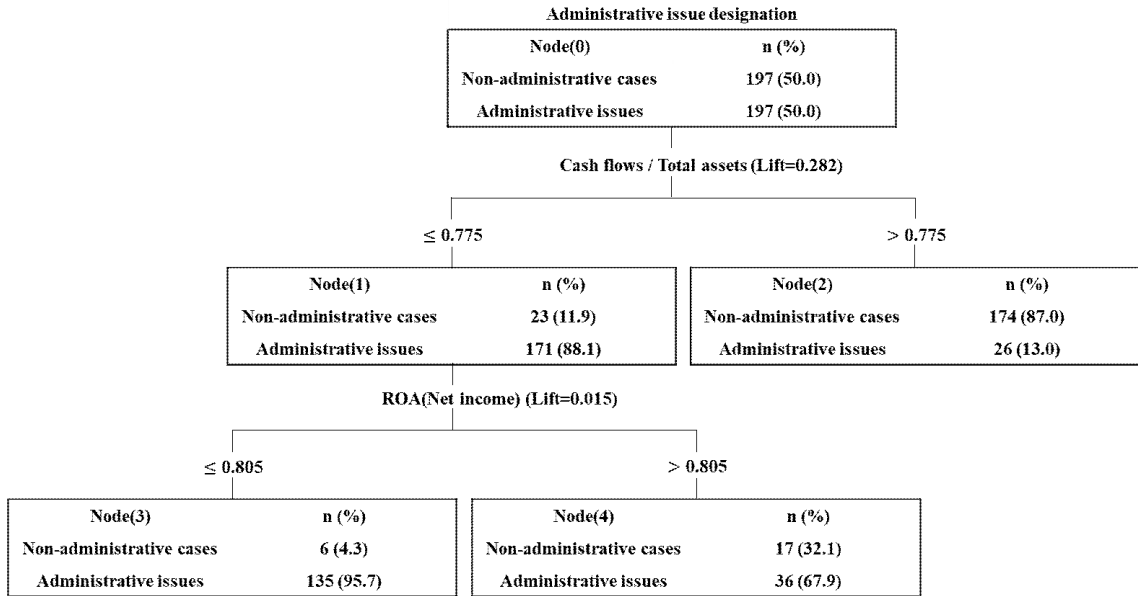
Administrative issue designation

| Node(0) | n (%) |
|---|---|
| Non-administrative cases | 197 (50.0) |
| Administrative issues | 197 (50.0) |

Cash flows / Total assets (Lift=0.282)

≤ 0.775

> 0.775

| Node(1) | n (%) |
|---|---|
| Non-administrative cases | 23 (11.9) |
| Administrative issues | 171 (88.1) |

| Node(2) | n (%) |
|---|---|
| Non-administrative cases | 174 (87.0) |
| Administrative issues | 26 (13.0) |

ROA(Net income) (Lift=0.015)

≤ 0.805

> 0.805

| Node(3) | n (%) |
|---|---|
| Non-administrative cases | 6 (4.3) |
| Administrative issues | 135 (95.7) |

| Node(4) | n (%) |
|---|---|
| Non-administrative cases | 17 (32.1) |
| Administrative issues | 36 (67.9) |